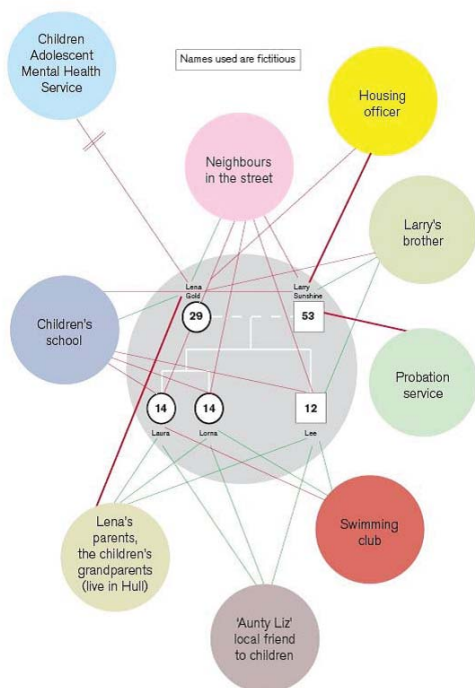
Children Adolescent Mental Health Service

Names used are fictitious

Housing officer

Neighbours in the street

Larry's brother

Lena Gold

Larry Sunshine

29

53

Children's school

Probation service

14

14

12

Laura

Lorna

Lee

Lena's parents, the children's grandparents (live in Hull)

Swimming club

'Aunty Liz' local friend to children